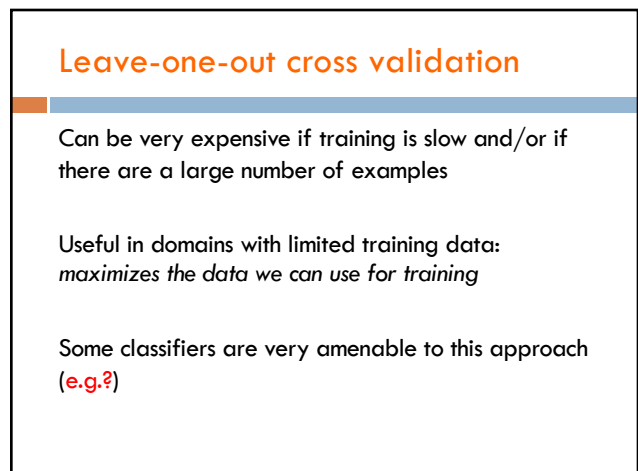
Leave-one-out cross validation

Can be very expensive if training is slow and/or if there are a large number of examples

Useful in domains with limited training data: *maximizes the data we can use for training*

Some classifiers are very amenable to this approach (e.g.?)